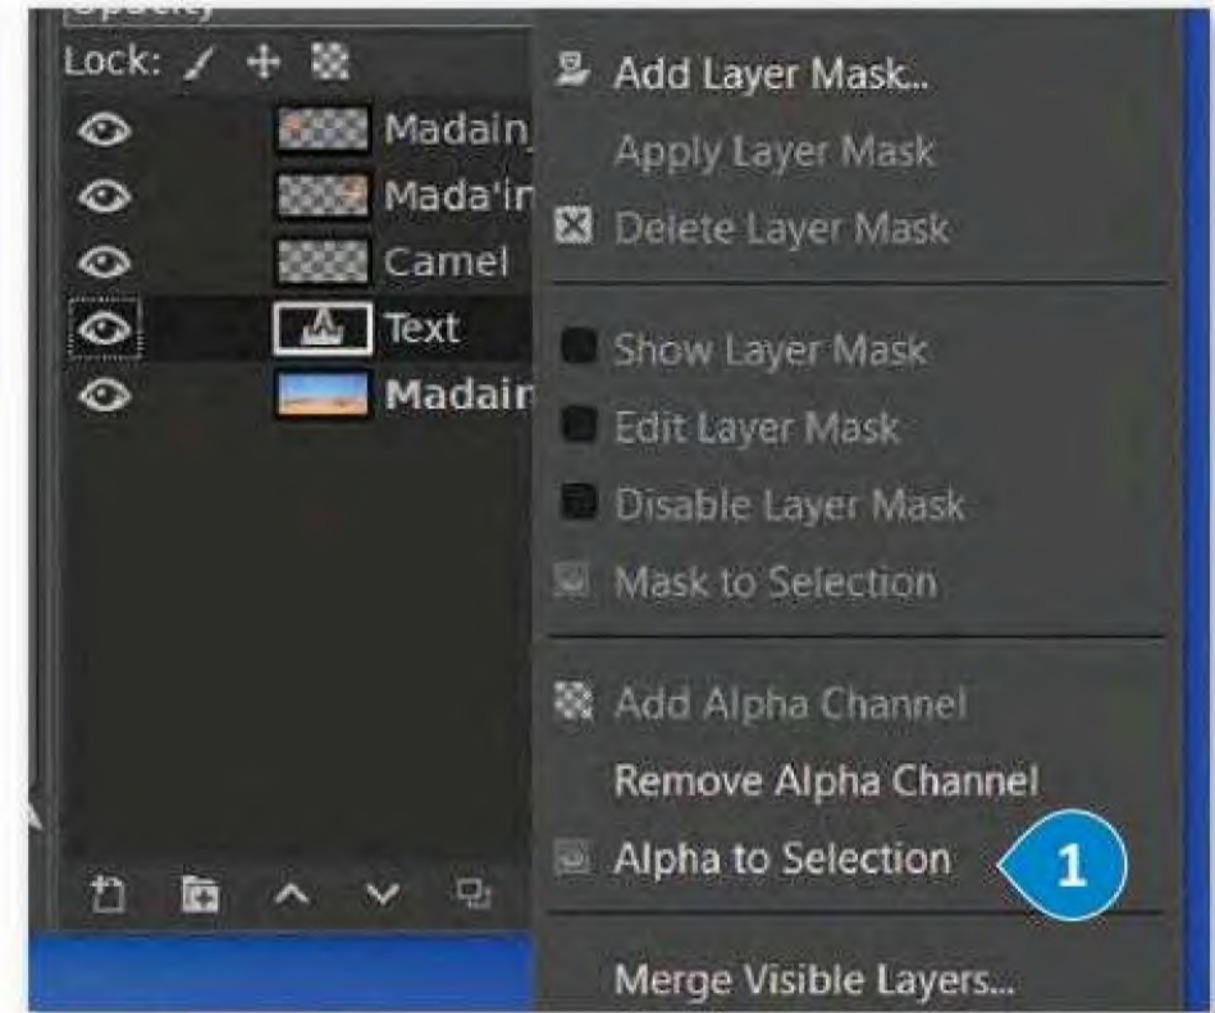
Lock:

Madain_
Mada'in
Camel
Text
Madain

Add Layer Mask...
Apply Layer Mask
Delete Layer Mask
Show Layer Mask
Edit Layer Mask
Disable Layer Mask
Mask to Selection
Add Alpha Channel
Remove Alpha Channel
Alpha to Selection
1
Merge Visible Layers...